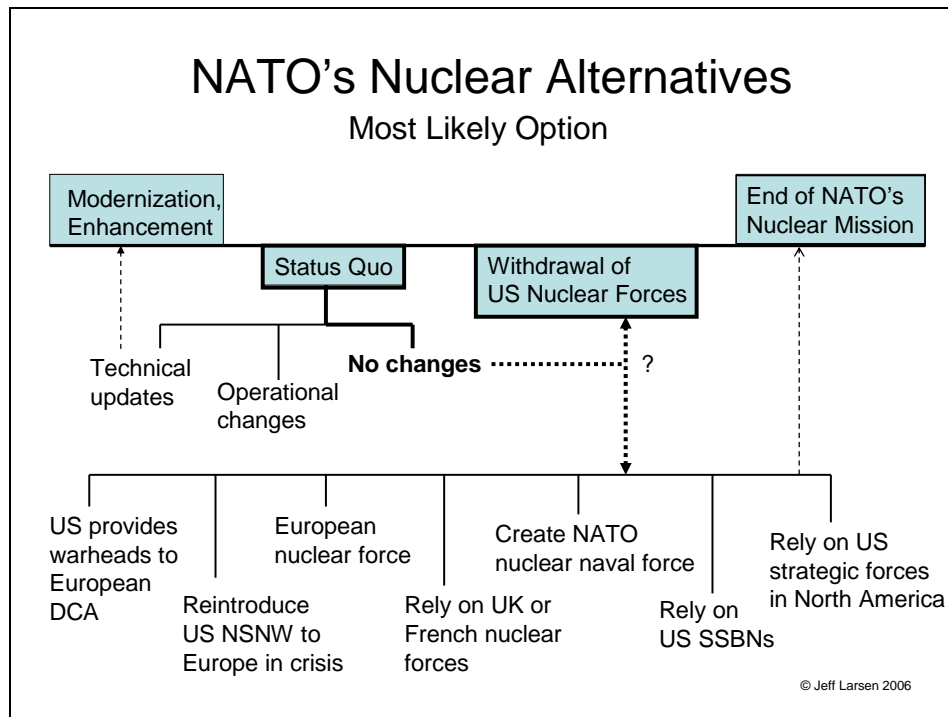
NATO’s Nuclear Alternatives
Most Likely Option

Modernization, Enhancement

Status Quo

Withdrawal of US Nuclear Forces

End of NATO’s Nuclear Mission

Technical updates

Operational changes

No changes

?

US provides warheads to European DCA

Reintroduce US NSNW to Europe in crisis

European nuclear force

Rely on UK or French nuclear forces

Create NATO nuclear naval force

Rely on US SSBNs

Rely on US strategic forces in North America

© Jeff Larsen 2006